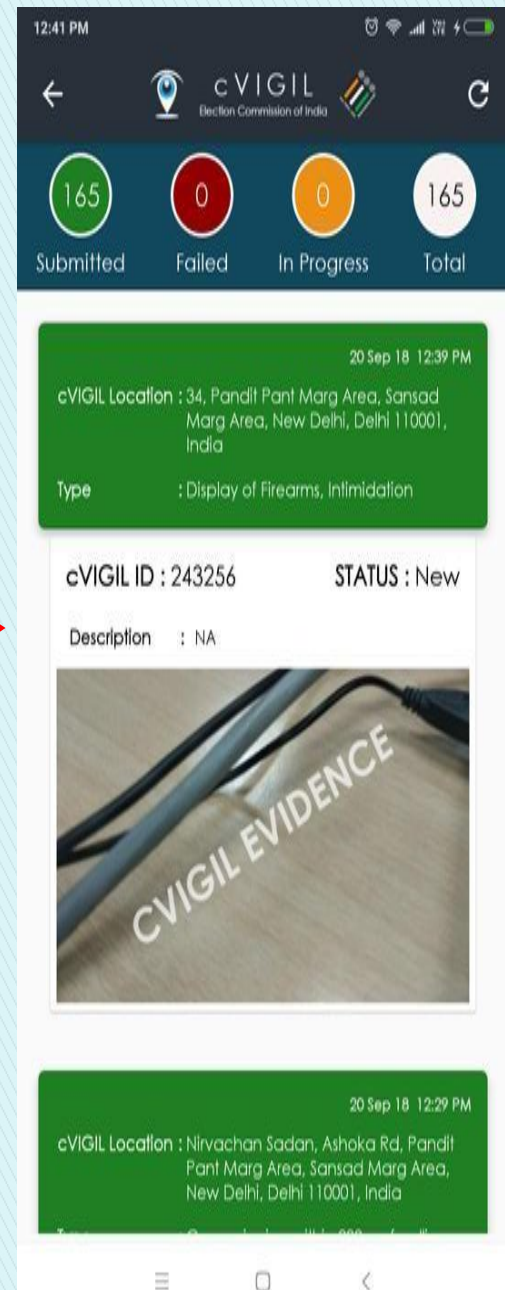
12:41 PM

cVIGIL
Election Commission of India

165
Submitted

0
Failed

0
In Progress

165
Total

20 Sep 18 12:39 PM

cVIGIL Location : 34, Pandit Pant Marg Area, Sansad Marg Area, New Delhi, Delhi 110001, India

Type : Display of Firearms, Intimidation

cVIGIL ID : 243256

STATUS : New

Description : NA

CVIGIL EVIDENCE

20 Sep 18 12:29 PM

cVIGIL Location : Nirvachan Sadan, Ashoka Rd, Pandit Pant Marg Area, Sansad Marg Area, New Delhi, Delhi 110001, India

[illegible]